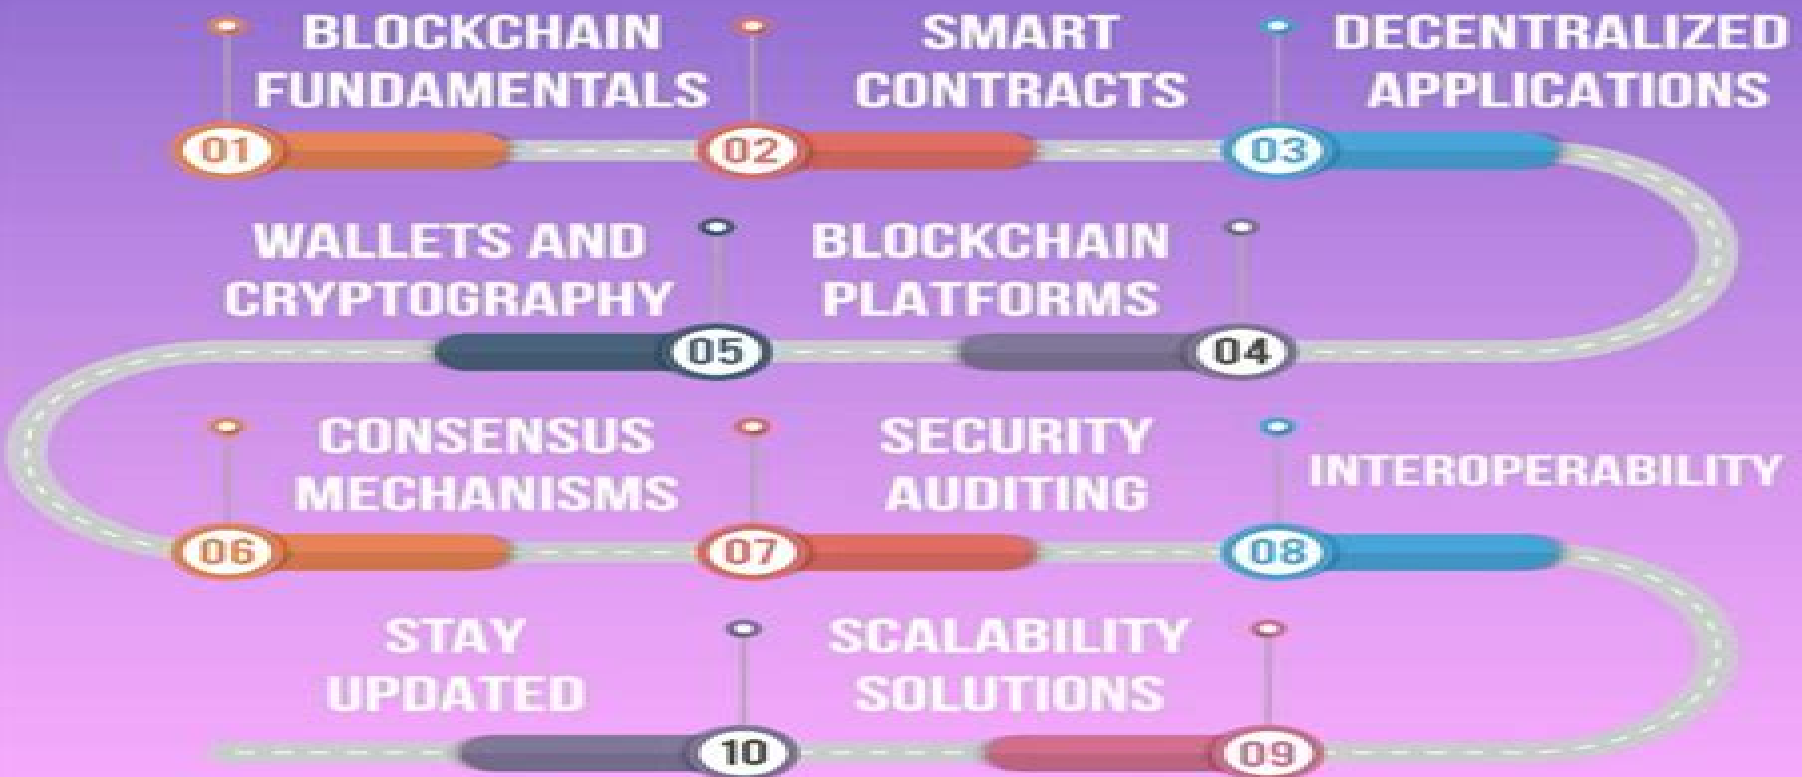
BLOCKCHAIN FUNDAMENTALS
01

SMART CONTRACTS
02

DECENTRALIZED APPLICATIONS
03

BLOCKCHAIN PLATFORMS
04

WALLETS AND CRYPTOGRAPHY
05

CONSENSUS MECHANISMS
06

SECURITY AUDITING
07

INTEROPERABILITY
08

SCALABILITY SOLUTIONS
09

STAY UPDATED
10